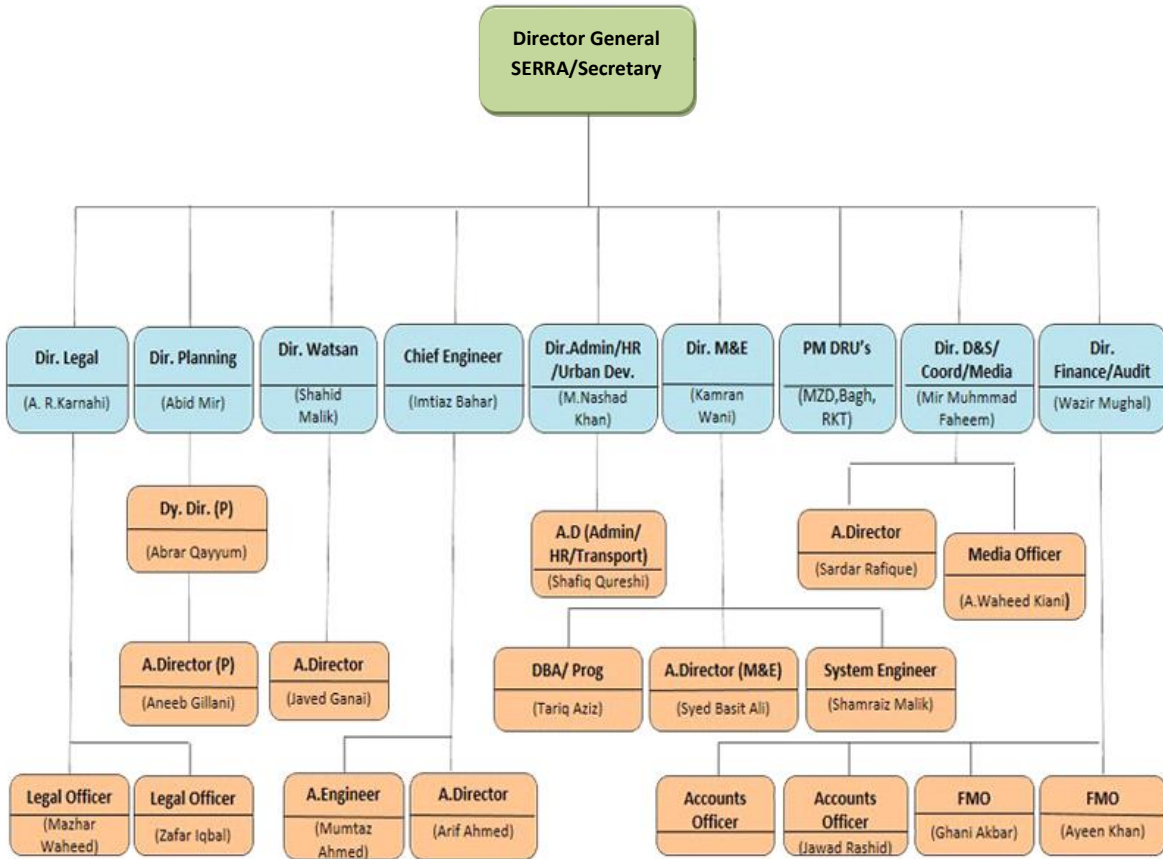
Director General SERRA/Secretary

Dir. Legal
(A. R.Karnahi)

Dir. Planning
(Abid Mir)

Dir. Watsan
(Shahid Malik)

Chief Engineer
(Imtiaz Bahar)

Dir.Admin/HR /Urban Dev.
(M.Nashad Khan)

Dir. M&E
(Kamran Wani)

PM DRU's
(MZD,Bagh, RKT)

Dir. D&S/ Coord/Media
(Mir Muhmmad Faheem)

Dir. Finance/Audit
(Wazir Mughal)

Dy. Dir. (P)
(Abrar Qayyum)

A.D (Admin/ HR/Transport)
(Shafiq Qureshi)

A.Director
(Sardar Rafique)

Media Officer
(A.Waheed Kiani)

A.Director (P)
(Aneeb Gillani)

A.Director
(Javed Ganai)

DBA/ Prog
(Tariq Aziz)

A.Director (M&E)
(Syed Basit Ali)

System Engineer
(Shamraiz Malik)

Legal Officer
(Mazhar Waheed)

Legal Officer
(Zafar Iqbal)

A.Engineer
(Mumtaz Ahmed)

A.Director
(Arif Ahmed)

Accounts Officer

Accounts Officer
(Jawad Rashid)

FMO
(Ghani Akbar)

FMO
(Ayeen Khan)